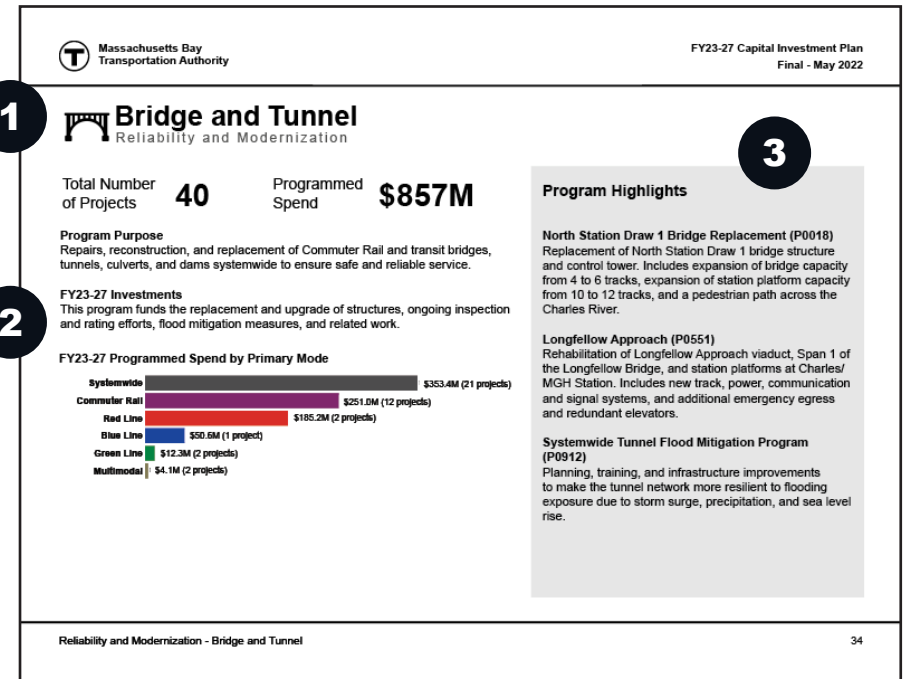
Massachusetts Bay Transportation Authority

FY23-27 Capital Investment Plan
Final - May 2022

1

Bridge and Tunnel
Reliability and Modernization

Total Number of Projects 40

Programmed Spend $857M

Program Purpose
Repairs, reconstruction, and replacement of Commuter Rail and transit bridges, tunnels, culverts, and dams systemwide to ensure safe and reliable service.

2

FY23-27 Investments
This program funds the replacement and upgrade of structures, ongoing inspection and rating efforts, flood mitigation measures, and related work.

FY23-27 Programmed Spend by Primary Mode

Systemwide $353.4M (21 projects)
Commuter Rail $251.0M (12 projects)
Red Line $185.2M (2 projects)
Blue Line $50.6M (1 project)
Green Line $12.3M (2 projects)
Multimodal $4.1M (2 projects)

3

Program Highlights

North Station Draw 1 Bridge Replacement (P0018)
Replacement of North Station Draw 1 bridge structure and control tower. Includes expansion of bridge capacity from 4 to 6 tracks, expansion of station platform capacity from 10 to 12 tracks, and a pedestrian path across the Charles River.

Longfellow Approach (P0551)
Rehabilitation of Longfellow Approach viaduct, Span 1 of the Longfellow Bridge, and station platforms at Charles/MGH Station. Includes new track, power, communication and signal systems, and additional emergency egress and redundant elevators.

Systemwide Tunnel Flood Mitigation Program (P0912)
Planning, training, and infrastructure improvements to make the tunnel network more resilient to flooding exposure due to storm surge, precipitation, and sea level rise.

Reliability and Modernization - Bridge and Tunnel

34